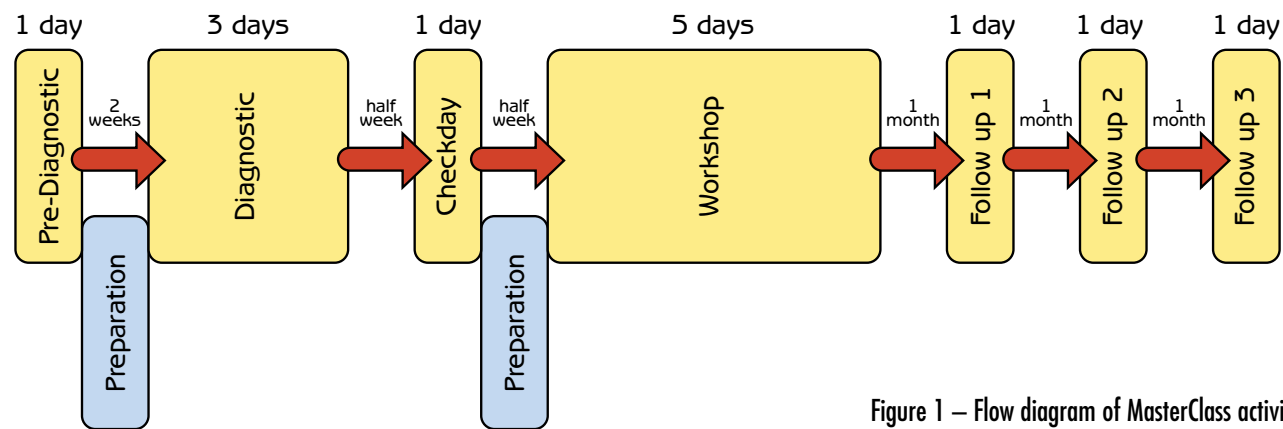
1 day
3 days
1 day
5 days
1 day
1 day
1 day

Pre-Diagnostic
2 weeks
Diagnostic
half week
Checkday
half week
Workshop
1 month
Follow up 1
1 month
Follow up 2
1 month
Follow up 3

Preparation
Preparation

Figure 1 – Flow diagram of MasterClass activi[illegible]